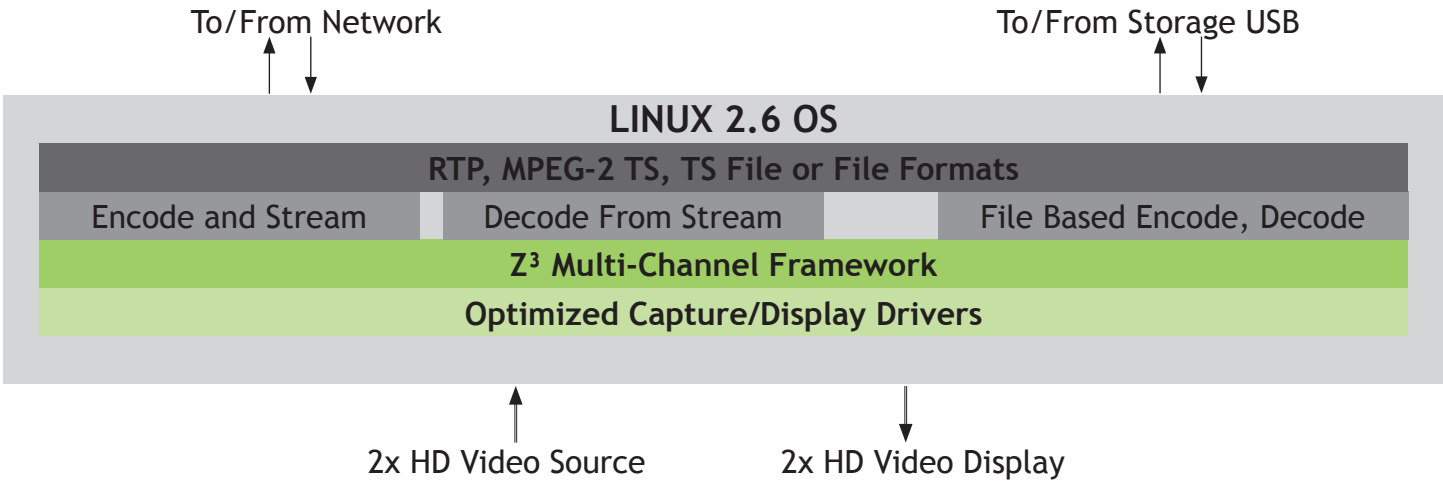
To/From Network

To/From Storage USB

LINUX 2.6 OS

RTP, MPEG-2 TS, TS File or File Formats

Encode and Stream

Decode From Stream

File Based Encode, Decode

Z³ Multi-Channel Framework

Optimized Capture/Display Drivers

2x HD Video Source

2x HD Video Display